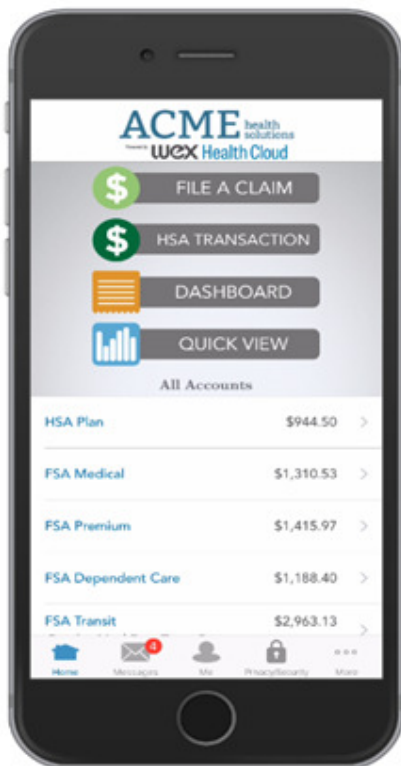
ACME health solutions
Powered by WEX Health Cloud

$ FILE A CLAIM
$ HSA TRANSACTION
DASHBOARD
QUICK VIEW

All Accounts

| | |
|---|---|
| HSA Plan | $944.50 |
| FSA Medical | $1,310.53 |
| FSA Premium | $1,415.97 |
| FSA Dependent Care | $1,188.40 |
| FSA Transit | $2,963.13 |

Home
4
Messages
Me
Privacy/Security
More